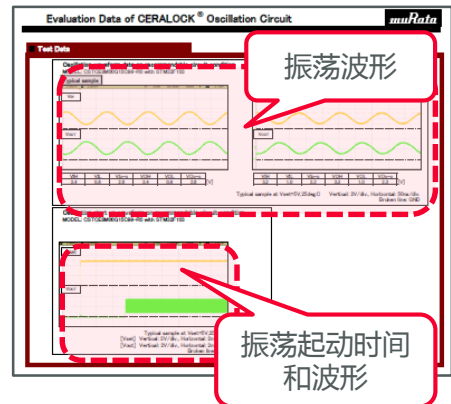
Evaluation Data of CERALOCK® Oscillation Circuit

muRata

Test Data

振荡波形

MODEL: CSTCE8M00G15C99-R0 with STM32F103

Typical sample

Vin

Vout

Typical sample at Vdd=5V,25deg.C

Vertical: 2V/div., Horizontal: 50ns/div.

Broken line: GND

MODEL: CSTCE8M00G15C99-R0 with STM32F103

Vout

Typical sample at Vdd=5V,25

[Vout] Vertical: 2V/div., Horizontal

[Vout] Vertical: 2V/div., Horizontal

Broken line

振荡起动时间和波形